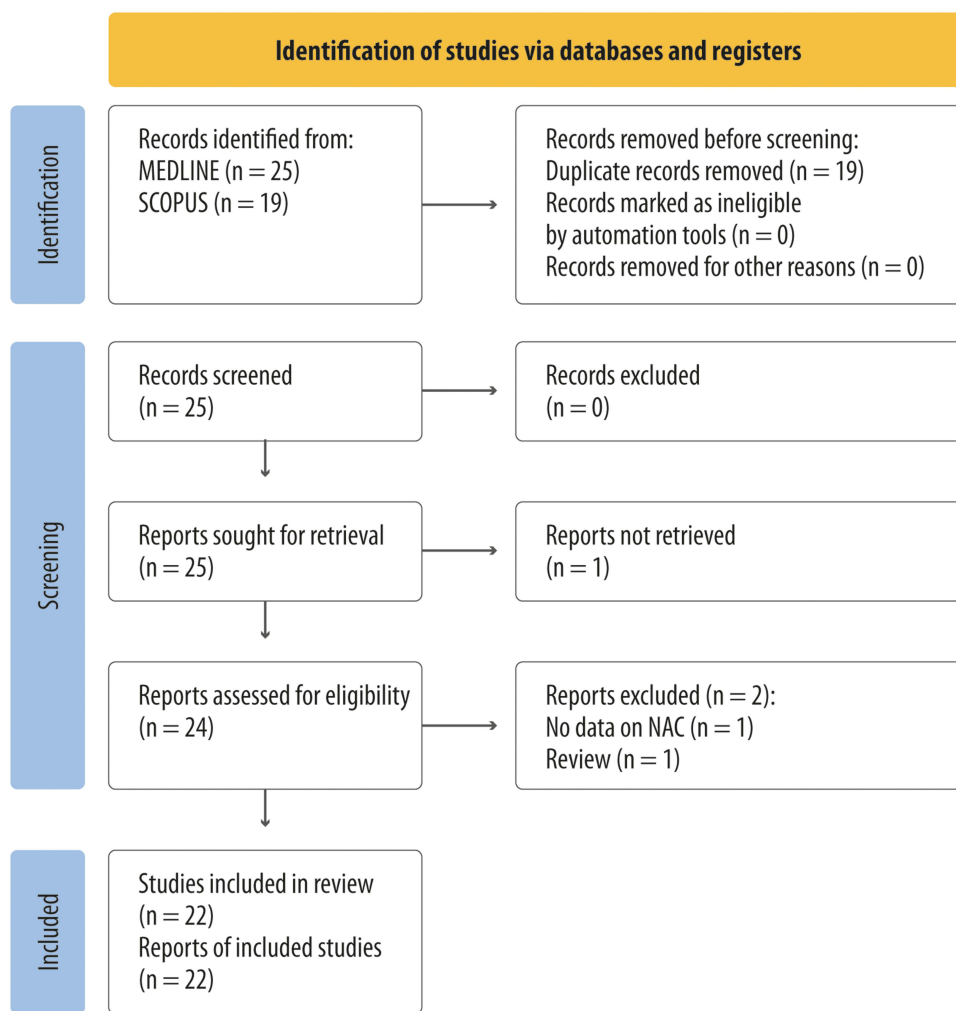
Identification of studies via databases and registers

Identification

Records identified from:
MEDLINE (n = 25)
SCOPUS (n = 19)

Records removed before screening:
Duplicate records removed (n = 19)
Records marked as ineligible by automation tools (n = 0)
Records removed for other reasons (n = 0)

Screening

Records screened
(n = 25)

Records excluded
(n = 0)

Reports sought for retrieval
(n = 25)

Reports not retrieved
(n = 1)

Reports assessed for eligibility
(n = 24)

Reports excluded (n = 2):
No data on NAC (n = 1)
Review (n = 1)

Included

Studies included in review
(n = 22)
Reports of included studies
(n = 22)